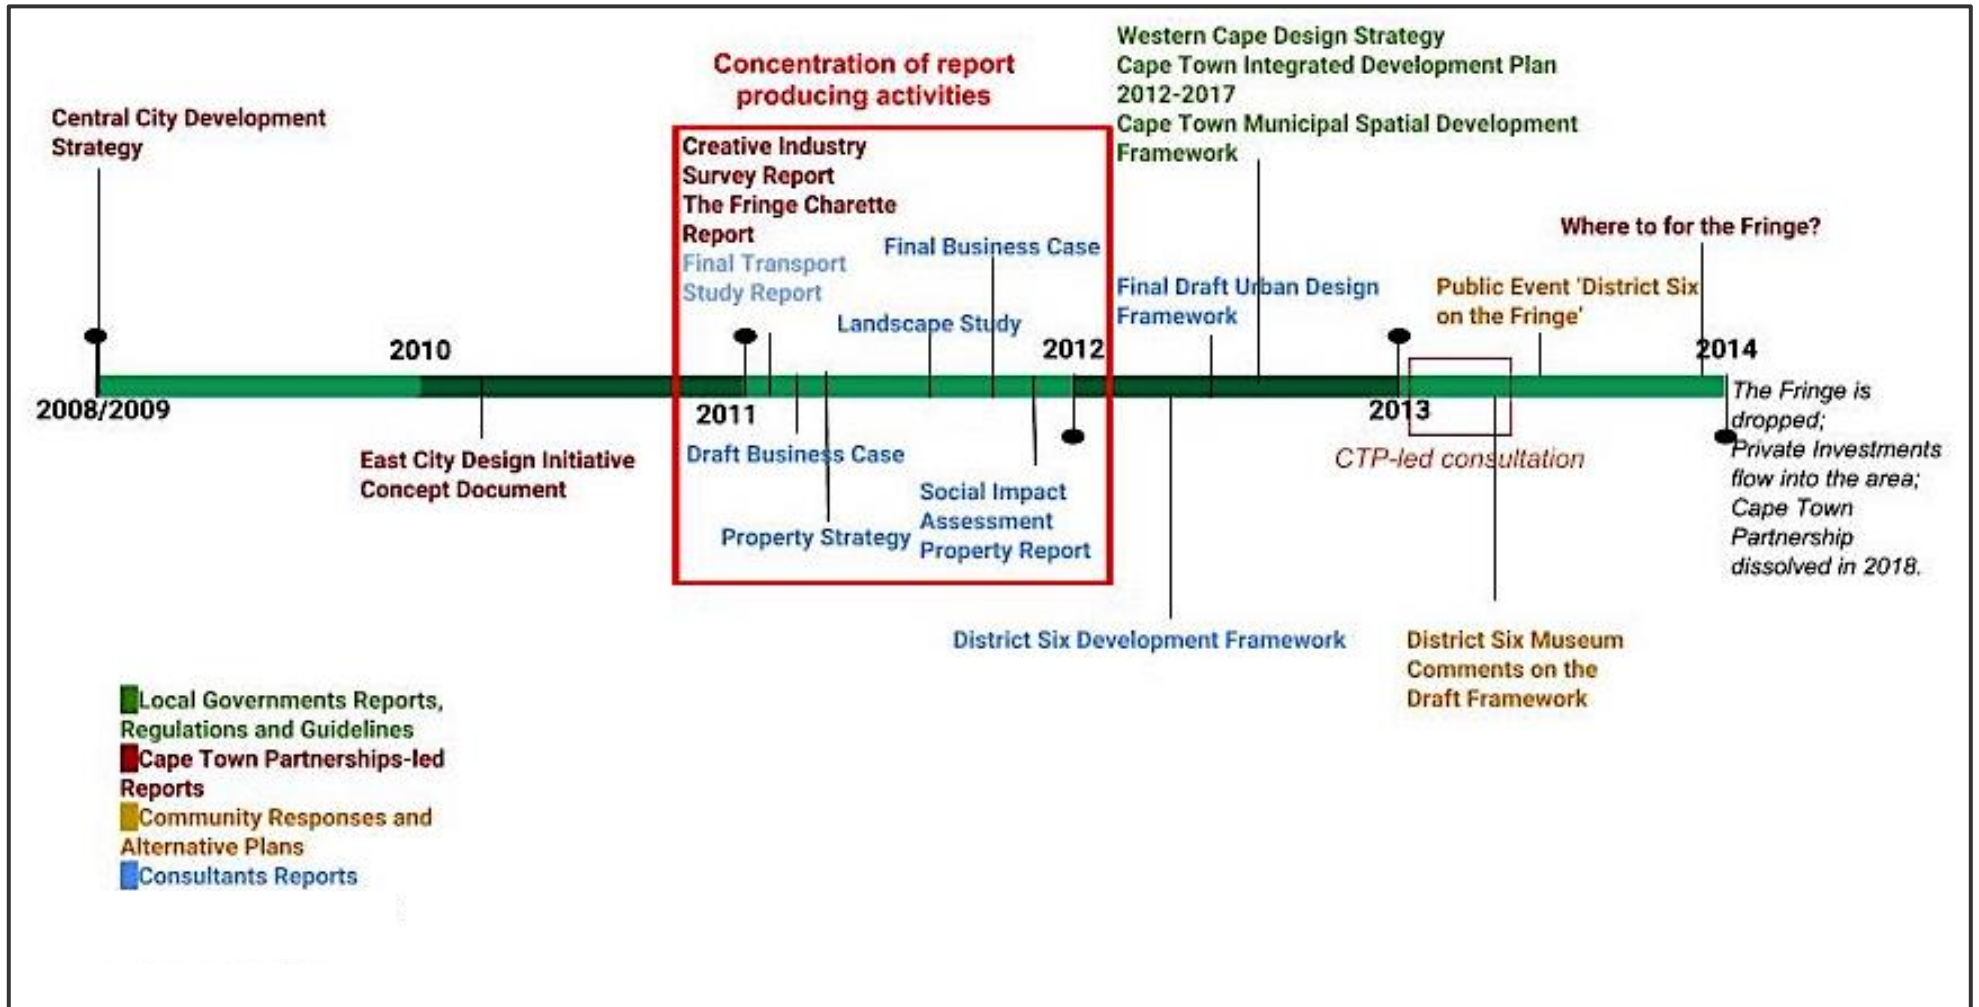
Western Cape Design Strategy
Cape Town Integrated Development Plan 2012-2017
Cape Town Municipal Spatial Development Framework

Concentration of report producing activities

Central City Development Strategy

Creative Industry Survey Report
The Fringe Charette Report
Final Transport Study Report

Final Business Case

Landscape Study

Where to for the Fringe?

Final Draft Urban Design Framework

Public Event 'District Six on the Fringe'

2010

2012

2014

2008/2009

2011

2013

The Fringe is dropped; Private Investments flow into the area; Cape Town Partnership dissolved in 2018.

East City Design Initiative Concept Document

Draft Business Case

CTP-led consultation

Social Impact Assessment Property Report

Property Strategy

District Six Development Framework

District Six Museum Comments on the Draft Framework

Local Governments Reports, Regulations and Guidelines
Cape Town Partnerships-led Reports
Community Responses and Alternative Plans
Consultants Reports